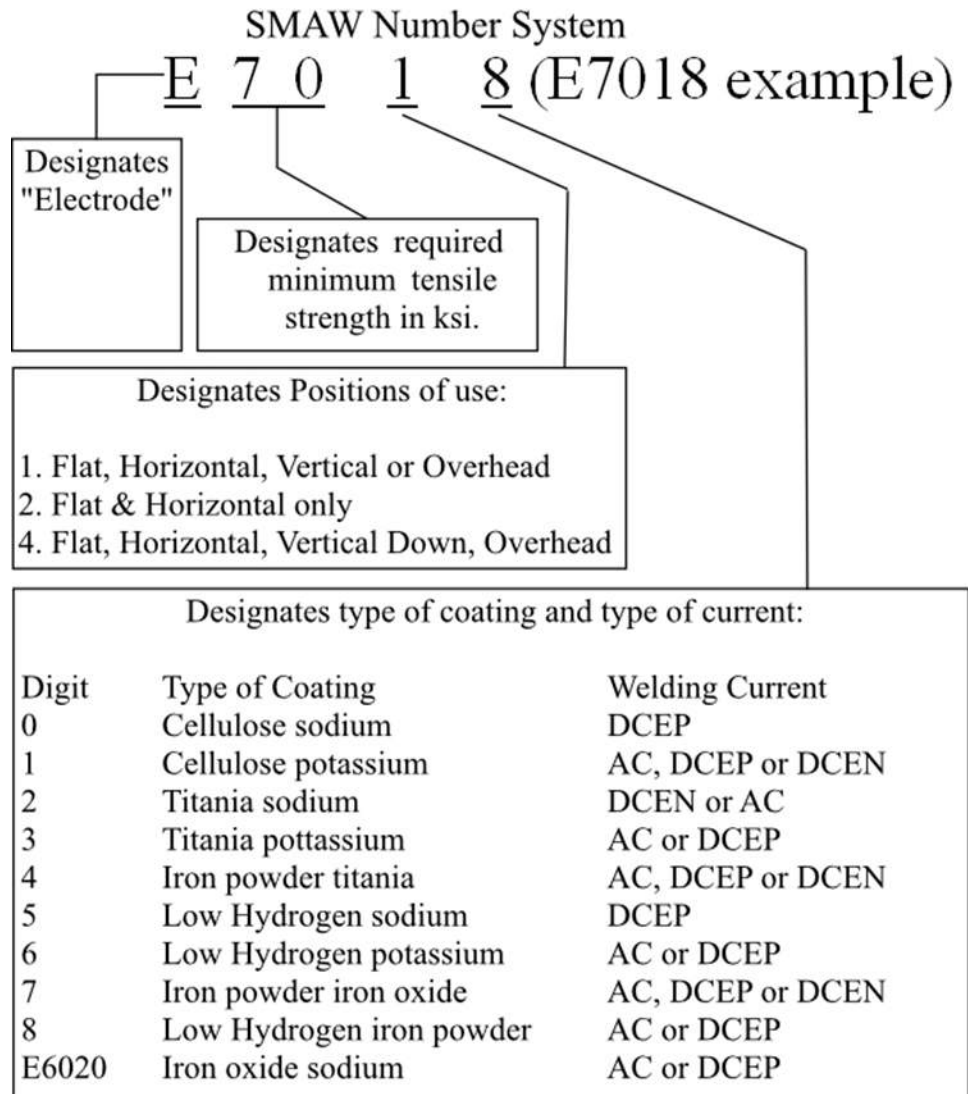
SMAW Number System

E 7 0 1 8 (E7018 example)

Designates "Electrode"

Designates required minimum tensile strength in ksi.

Designates Positions of use:

1. Flat, Horizontal, Vertical or Overhead
2. Flat & Horizontal only
4. Flat, Horizontal, Vertical Down, Overhead

Designates type of coating and type of current:

| Digit | Type of Coating | Welding Current |
|---|---|---|
| 0 | Cellulose sodium | DCEP |
| 1 | Cellulose potassium | AC, DCEP or DCEN |
| 2 | Titania sodium | DCEN or AC |
| 3 | Titania pottassium | AC or DCEP |
| 4 | Iron powder titania | AC, DCEP or DCEN |
| 5 | Low Hydrogen sodium | DCEP |
| 6 | Low Hydrogen potassium | AC or DCEP |
| 7 | Iron powder iron oxide | AC, DCEP or DCEN |
| 8 | Low Hydrogen iron powder | AC or DCEP |
| E6020 | Iron oxide sodium | AC or DCEP |